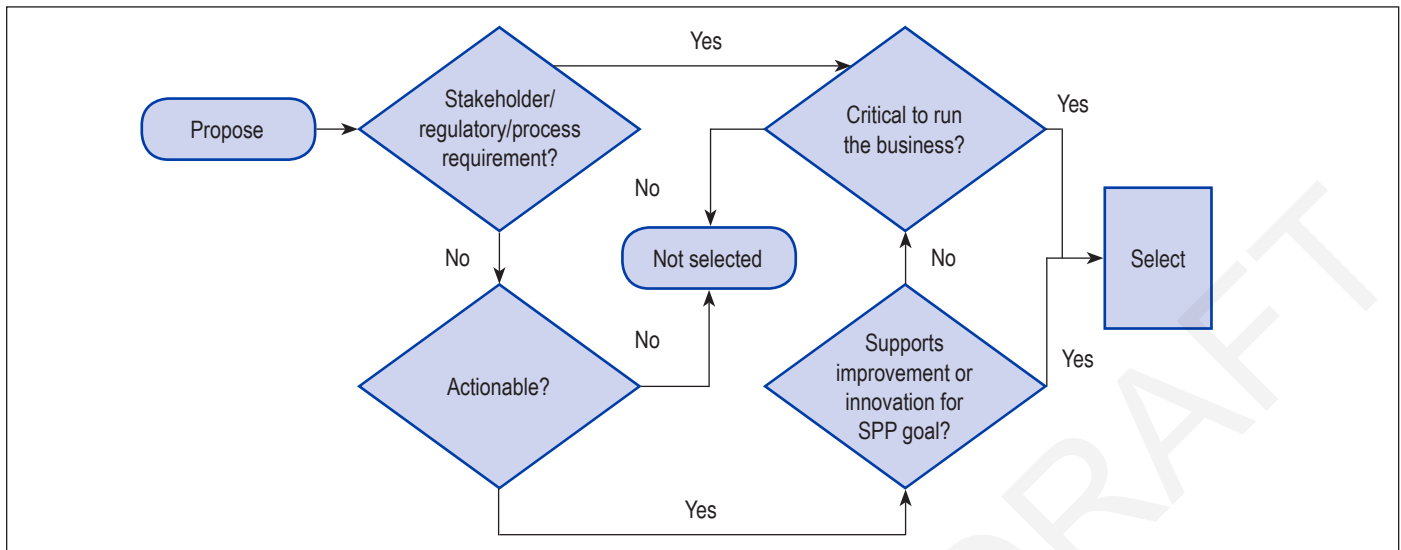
Propose

Stakeholder/ regulatory/process requirement?

Yes

Critical to run the business?

Yes

No

Not selected

No

No

Select

No

Actionable?

Supports improvement or innovation for SPP goal?

Yes

Yes

DRAFT